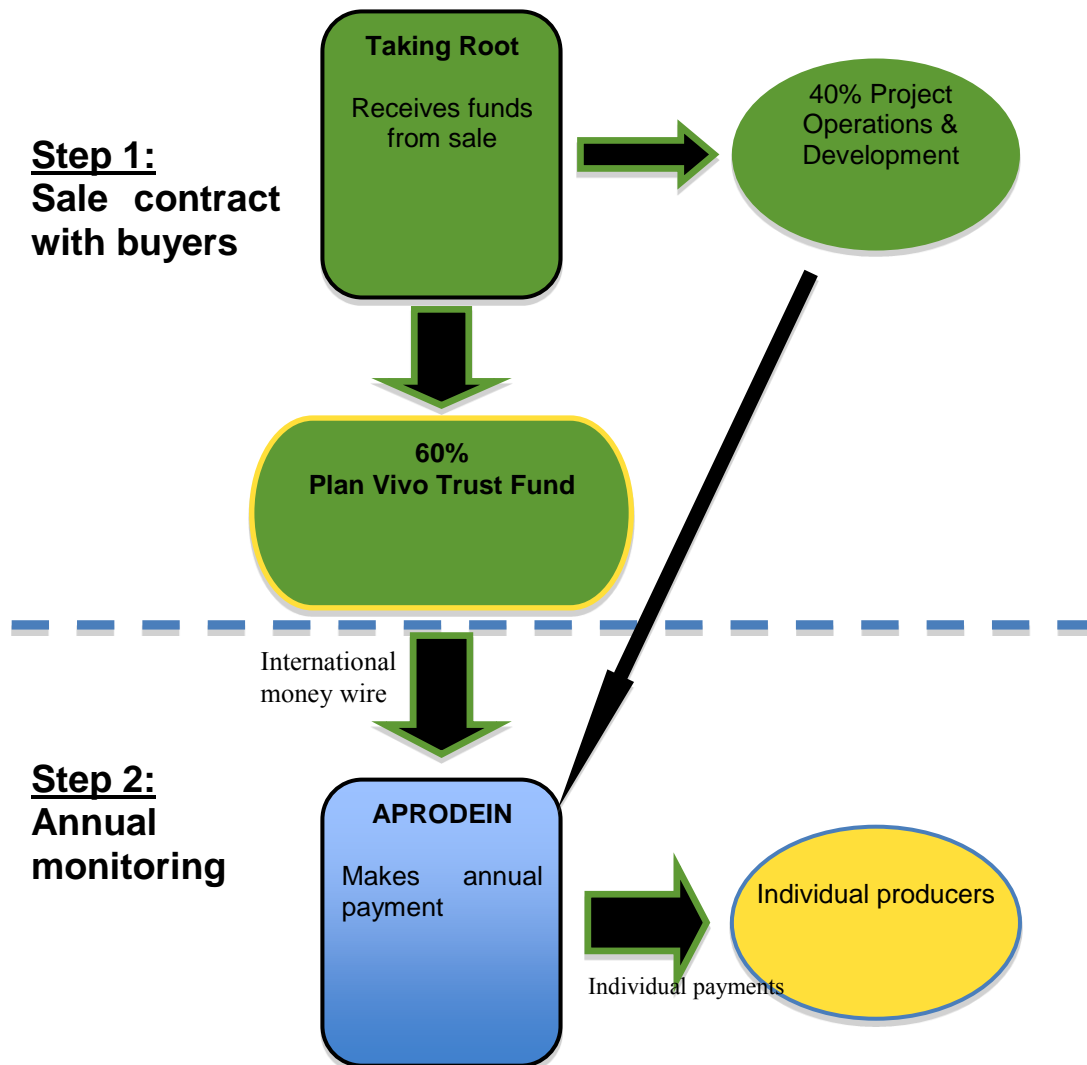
Step 1:
Sale contract with buyers

Taking Root

Receives funds from sale

40% Project Operations & Development

60%
Plan Vivo Trust Fund

International money wire

Step 2:
Annual monitoring

APRODEIN

Makes annual payment

Individual producers

Individual payments